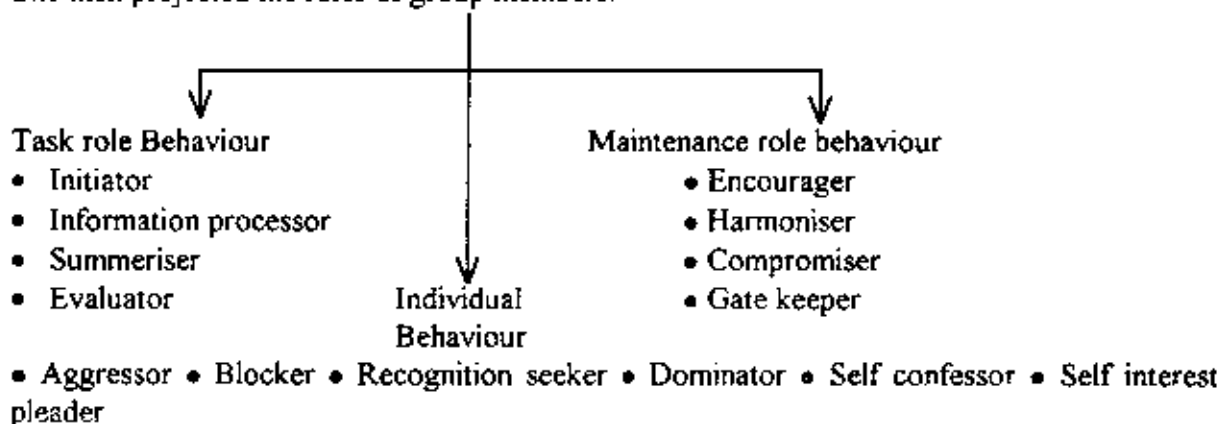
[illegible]

Task role Behaviour
- Initiator
- Information processor
- Summeriser
- Evaluator

Individual Behaviour

Maintenance role behaviour
- Encourager
- Harmoniser
- Compromiser
- Gate keeper

• Aggressor • Blocker • Recognition seeker • Dominator • Self confessor • Self interest pleader